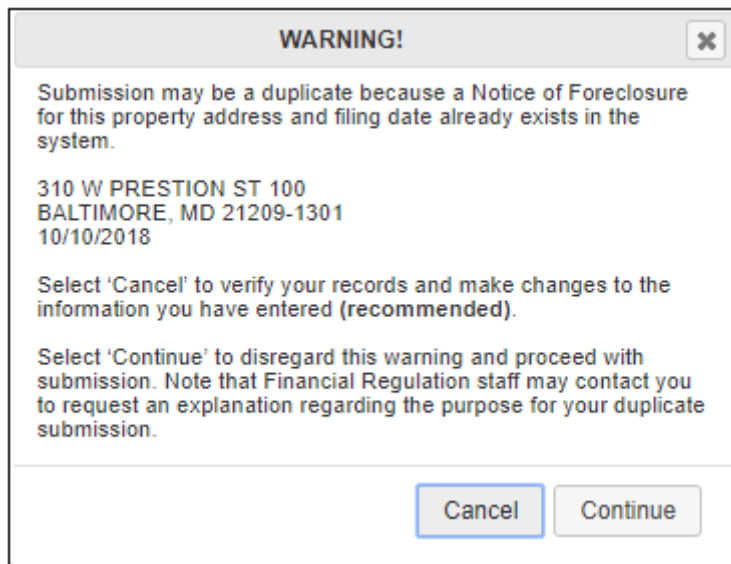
WARNING!

Submission may be a duplicate because a Notice of Foreclosure for this property address and filing date already exists in the system.

310 W PRESTION ST 100
BALTIMORE, MD 21209-1301
10/10/2018

Select 'Cancel' to verify your records and make changes to the information you have entered **(recommended)**.

Select 'Continue' to disregard this warning and proceed with submission. Note that Financial Regulation staff may contact you to request an explanation regarding the purpose for your duplicate submission.

Cancel Continue